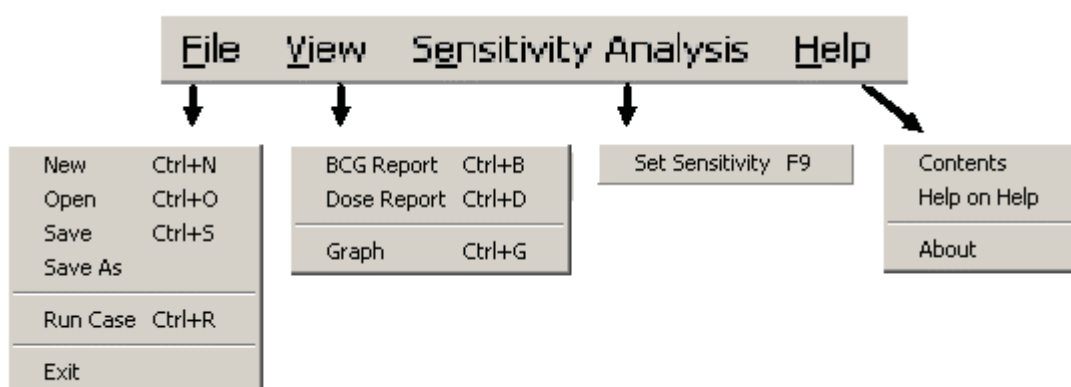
File View Sensitivity Analysis Help

New Ctrl+N
Open Ctrl+O
Save Ctrl+S
Save As
Run Case Ctrl+R
Exit

BCG Report Ctrl+B
Dose Report Ctrl+D
Graph Ctrl+G

Set Sensitivity F9

Contents
Help on Help
About